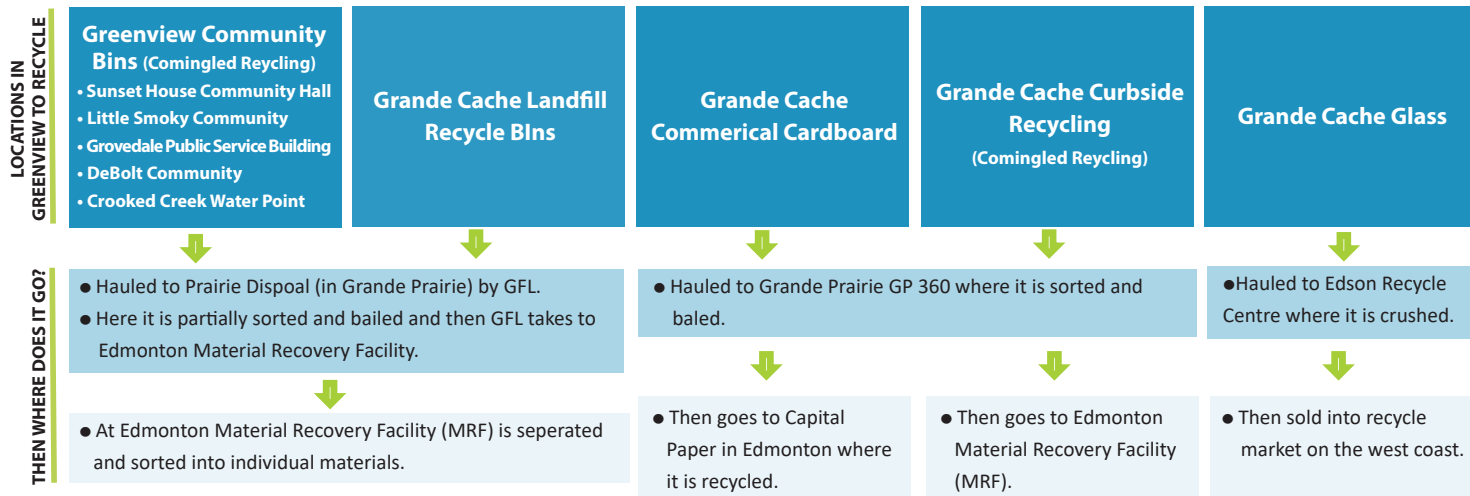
LOCATIONS IN GREENVIEW TO RECYCLE

Greenview Community Bins (Comingled Reycling)
• Sunset House Community Hall
• Little Smoky Community
• Grovedale Public Service Building
• DeBolt Community
• Crooked Creek Water Point

Grande Cache Landfill Recycle BIns

Grande Cache Commerical Cardboard

Grande Cache Curbside Recycling (Comingled Reycling)

Grande Cache Glass

THEN WHERE DOES IT GO?

● Hauled to Prairie Dispoal (in Grande Prairie) by GFL.
● Here it is partially sorted and bailed and then GFL takes to Edmonton Material Recovery Facility.

● At Edmonton Material Recovery Facility (MRF) is seperated and sorted into individual materials.

● Hauled to Grande Prairie GP 360 where it is sorted and baled.

● Then goes to Capital Paper in Edmonton where it is recycled.

● Then goes to Edmonton Material Recovery Facility (MRF).

●Hauled to Edson Recycle Centre where it is crushed.

● Then sold into recycle market on the west coast.